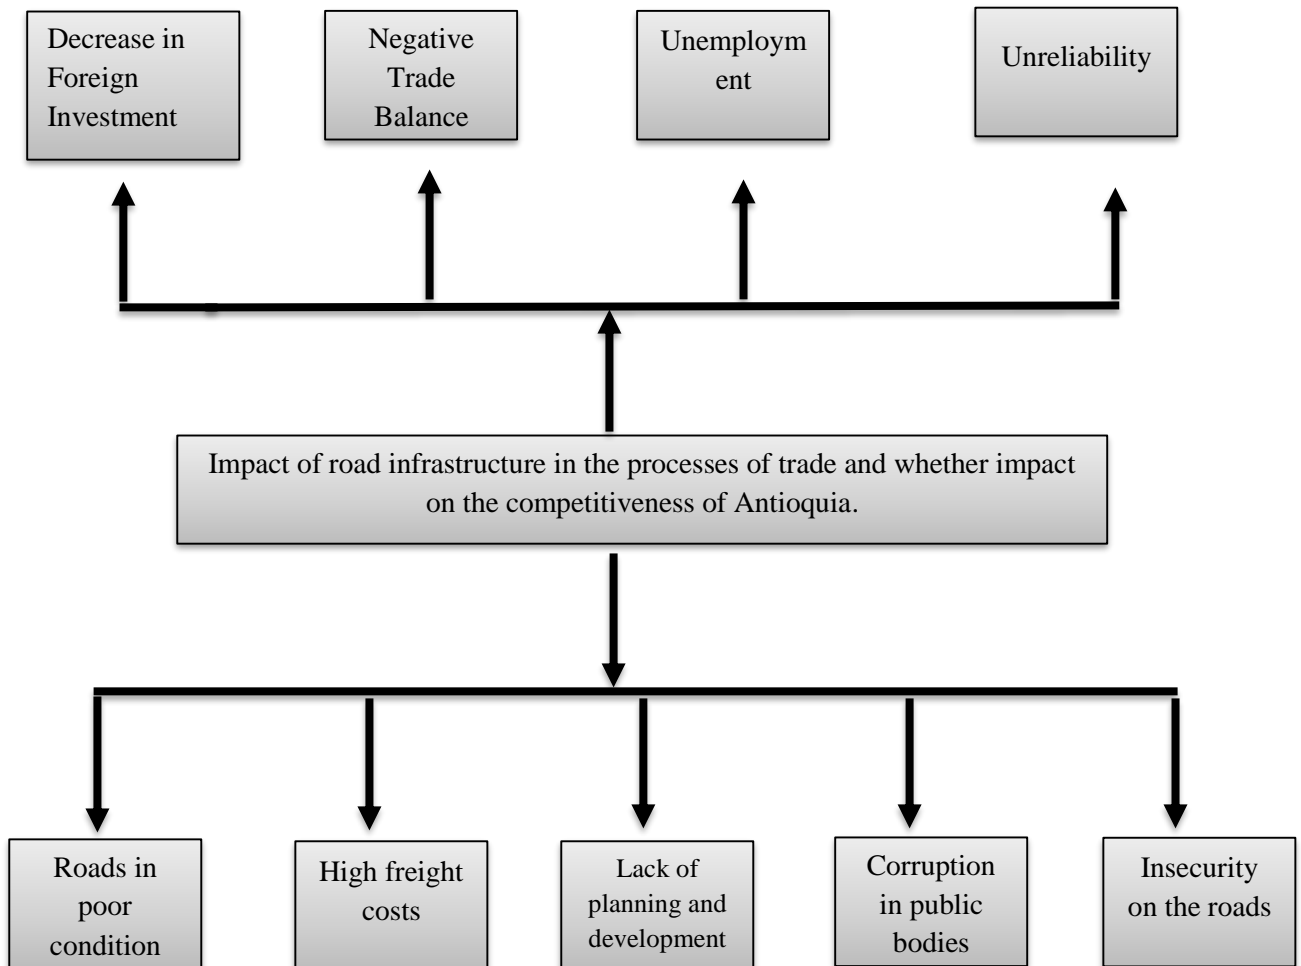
Decrease in Foreign Investment

Negative Trade Balance

Unemployment

Unreliability

Impact of road infrastructure in the processes of trade and whether impact on the competitiveness of Antioquia.

Roads in poor condition

High freight costs

Lack of planning and development

Corruption in public bodies

Insecurity on the roads